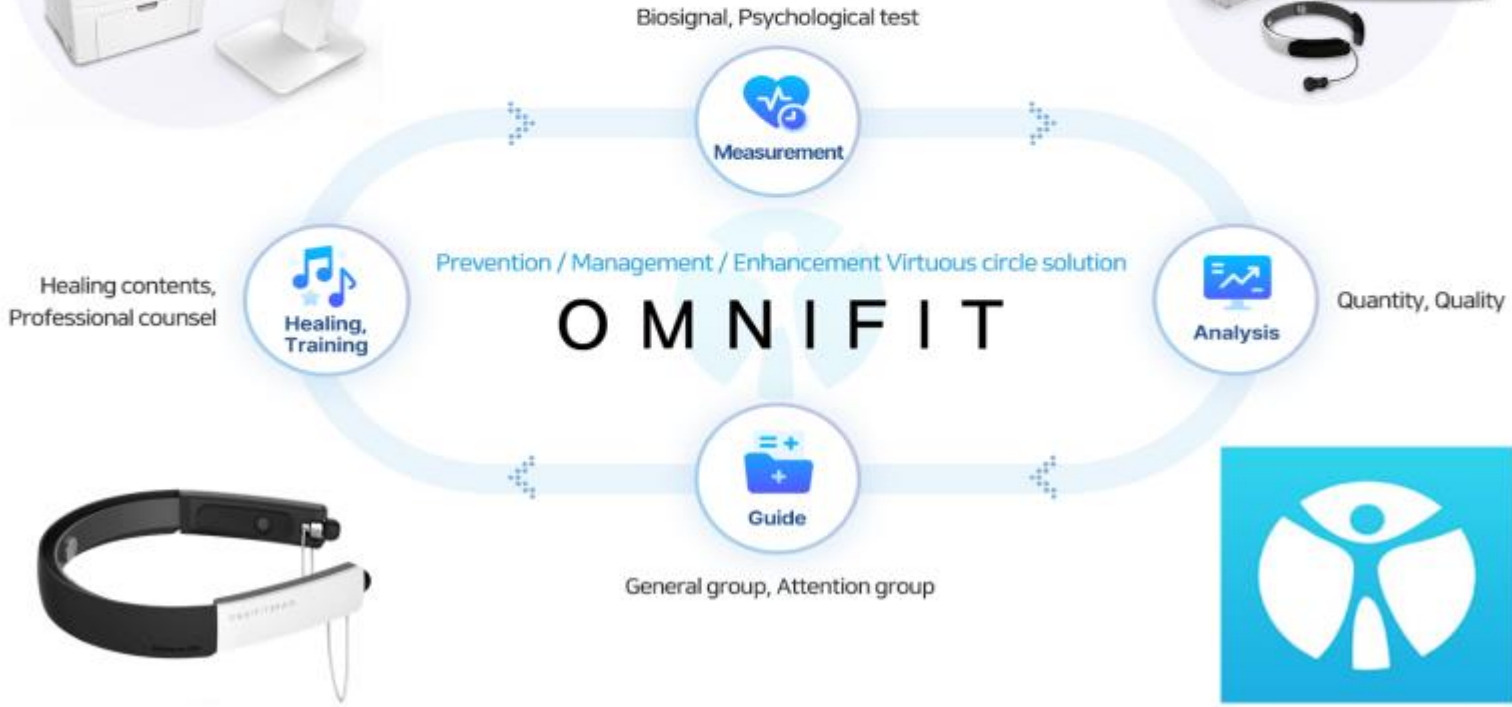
Biosignal, Psychological test

Measurement

Healing contents, Professional counsel

Healing, Training

Prevention / Management / Enhancement Virtuous circle solution

OMNIFIT

Analysis

Quantity, Quality

Guide

General group, Attention group